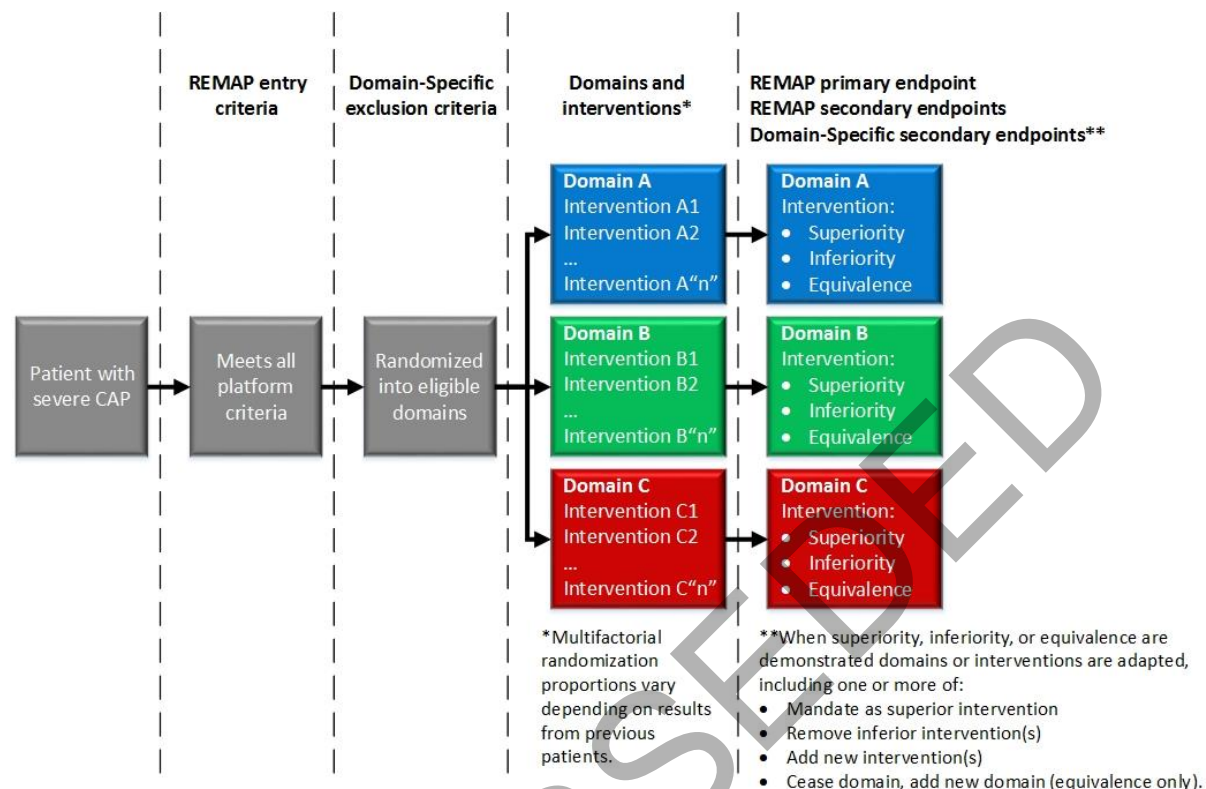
REMAP entry criteria

Domain-Specific exclusion criteria

Domains and interventions*

REMAP primary endpoint
REMAP secondary endpoints
Domain-Specific secondary endpoints**

Patient with severe CAP

Meets all platform criteria

Randomized into eligible domains

Domain A
Intervention A1
Intervention A2
...
Intervention A"n"

Domain B
Intervention B1
Intervention B2
...
Intervention B"n"

Domain C
Intervention C1
Intervention C2
...
Intervention C"n"

Domain A
Intervention:
• Superiority
• Inferiority
• Equivalence

Domain B
Intervention:
• Superiority
• Inferiority
• Equivalence

Domain C
Intervention:
• Superiority
• Inferiority
• Equivalence

*Multifactorial randomization proportions vary depending on results from previous patients.

**When superiority, inferiority, or equivalence are demonstrated domains or interventions are adapted, including one or more of:
• Mandate as superior intervention
• Remove inferior intervention(s)
• Add new intervention(s)
• Cease domain, add new domain (equivalence only).

SUPERSEDED